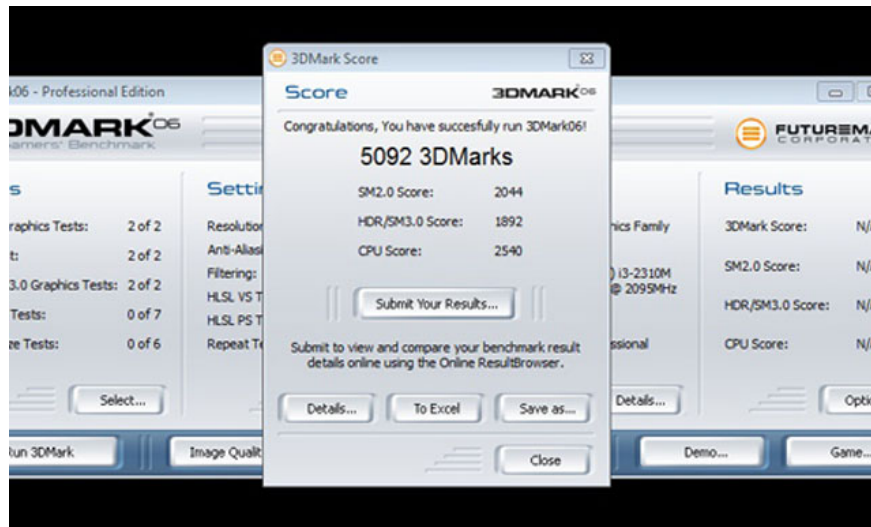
k06 - Professional Edition

DMARK06
amers' Benchmark

s
raphics Tests: 2 of 2
t: 2 of 2
3.0 Graphics Tests: 2 of 2
Tests: 0 of 7
ze Tests: 0 of 6

Select...

Setti
Resolutio
Anti-Alias
Filtering:
HLSL VS T
HLSL PS T
Repeat Te

ics Family
) i3-2310M
@ 2095MHz
ssional

Details...

FUTUREMA
CORPORAT

Results
3DMark Score: N/
SM2.0 Score: N/
HDR/SM3.0 Score: N/
CPU Score: N/

Opti

un 3DMark
Image Qualit
Demo...
Game...

3DMark Score

Score
3DMARK06
Congratulations, You have succesfully run 3DMark06!
5092 3DMarks
SM2.0 Score: 2044
HDR/SM3.0 Score: 1892
CPU Score: 2540

Submit Your Results...

Submit to view and compare your benchmark result details online using the Online ResultBrowser.

Details...
To Excel
Save as...

Close